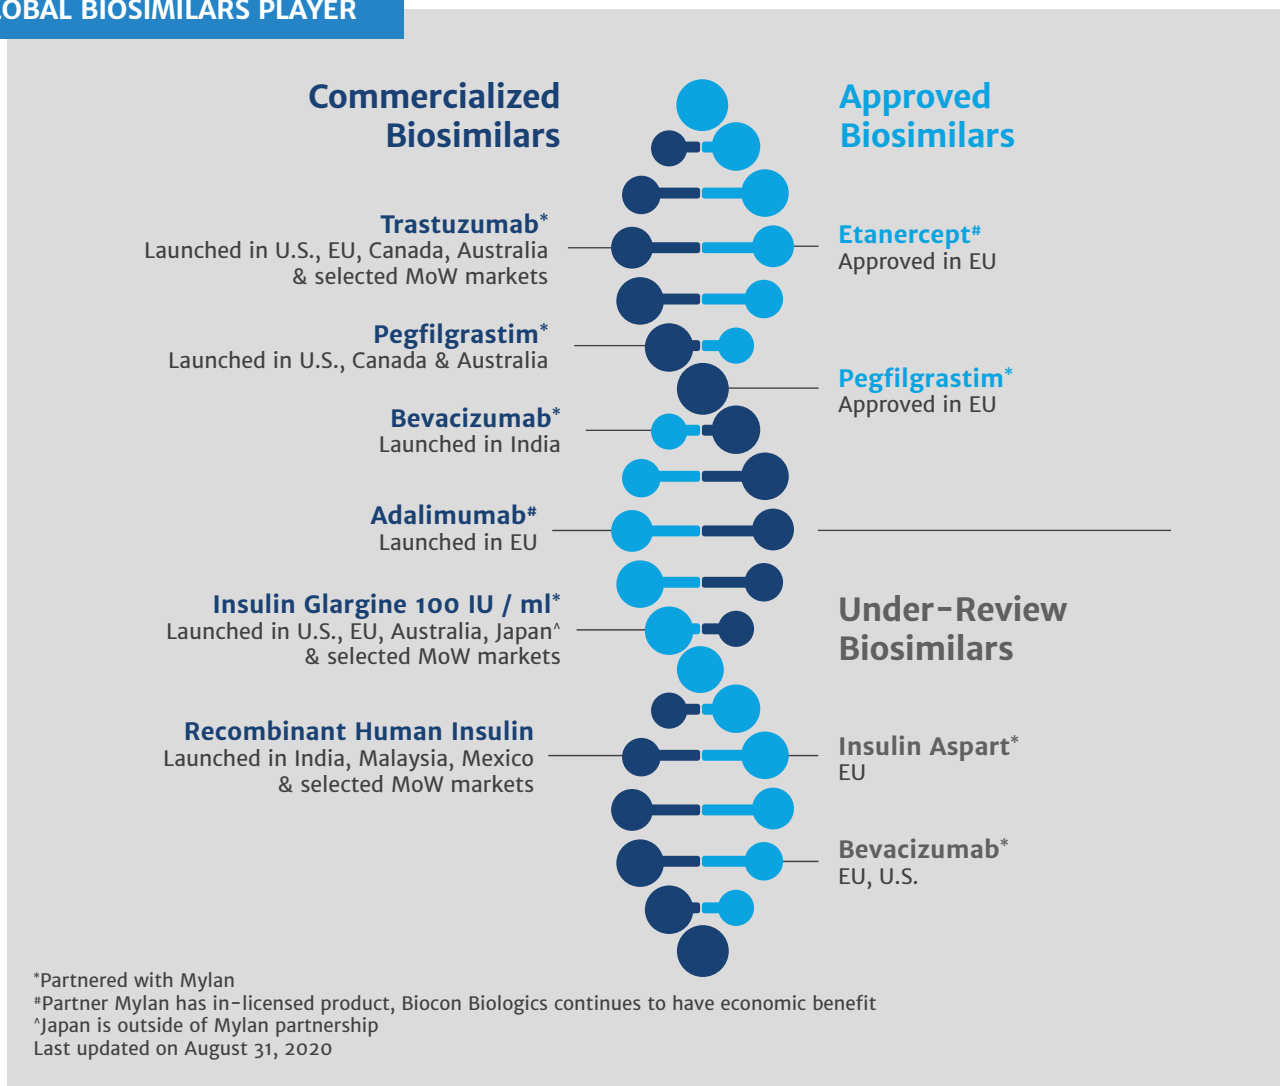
OBAL BIOSIMILARS PLAYER

Commercialized Biosimilars

Approved Biosimilars

Trastuzumab*
Launched in U.S., EU, Canada, Australia & selected MoW markets

Etanercept#
Approved in EU

Pegfilgrastim*
Launched in U.S., Canada & Australia

Pegfilgrastim*
Approved in EU

Bevacizumab*
Launched in India

Adalimumab#
Launched in EU

Insulin Glargine 100 IU / ml*
Launched in U.S., EU, Australia, Japan^ & selected MoW markets

Under-Review Biosimilars

Recombinant Human Insulin
Launched in India, Malaysia, Mexico & selected MoW markets

Insulin Aspart*
EU

Bevacizumab*
EU, U.S.

*Partnered with Mylan
#Partner Mylan has in-licensed product, Biocon Biologics continues to have economic benefit
^Japan is outside of Mylan partnership
Last updated on August 31, 2020